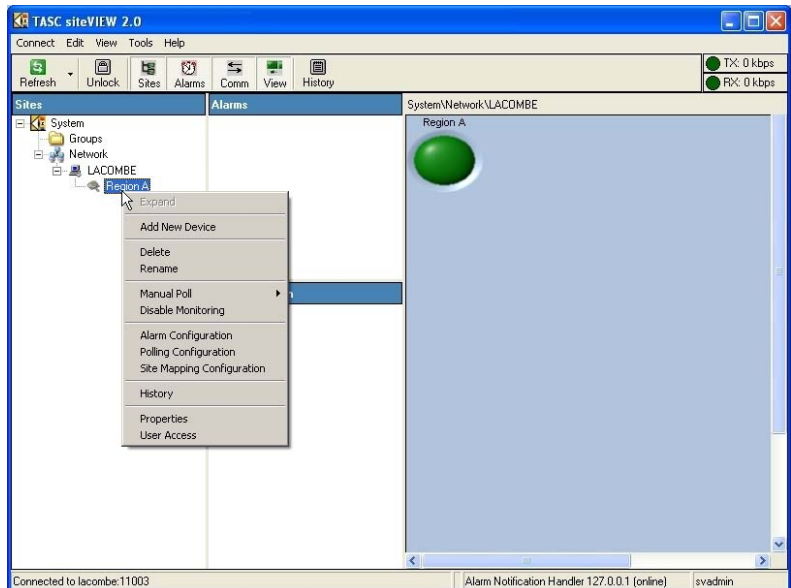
TASC siteVIEW 2.0

Connect Edit View Tools Help

Refresh Unlock Sites Alarms Comm View History

TX: 0 kbps
RX: 0 kbps

Sites
Alarms
System\Network\LACOMBE

System
Groups
Network
LACOMBE
Region A

Expand
Add New Device
Delete
Rename
Manual Poll
Disable Monitoring
Alarm Configuration
Polling Configuration
Site Mapping Configuration
History
Properties
User Access

Region A

Connected to lacombe:11003
Alarm Notification Handler 127.0.0.1 (online)
svadmin